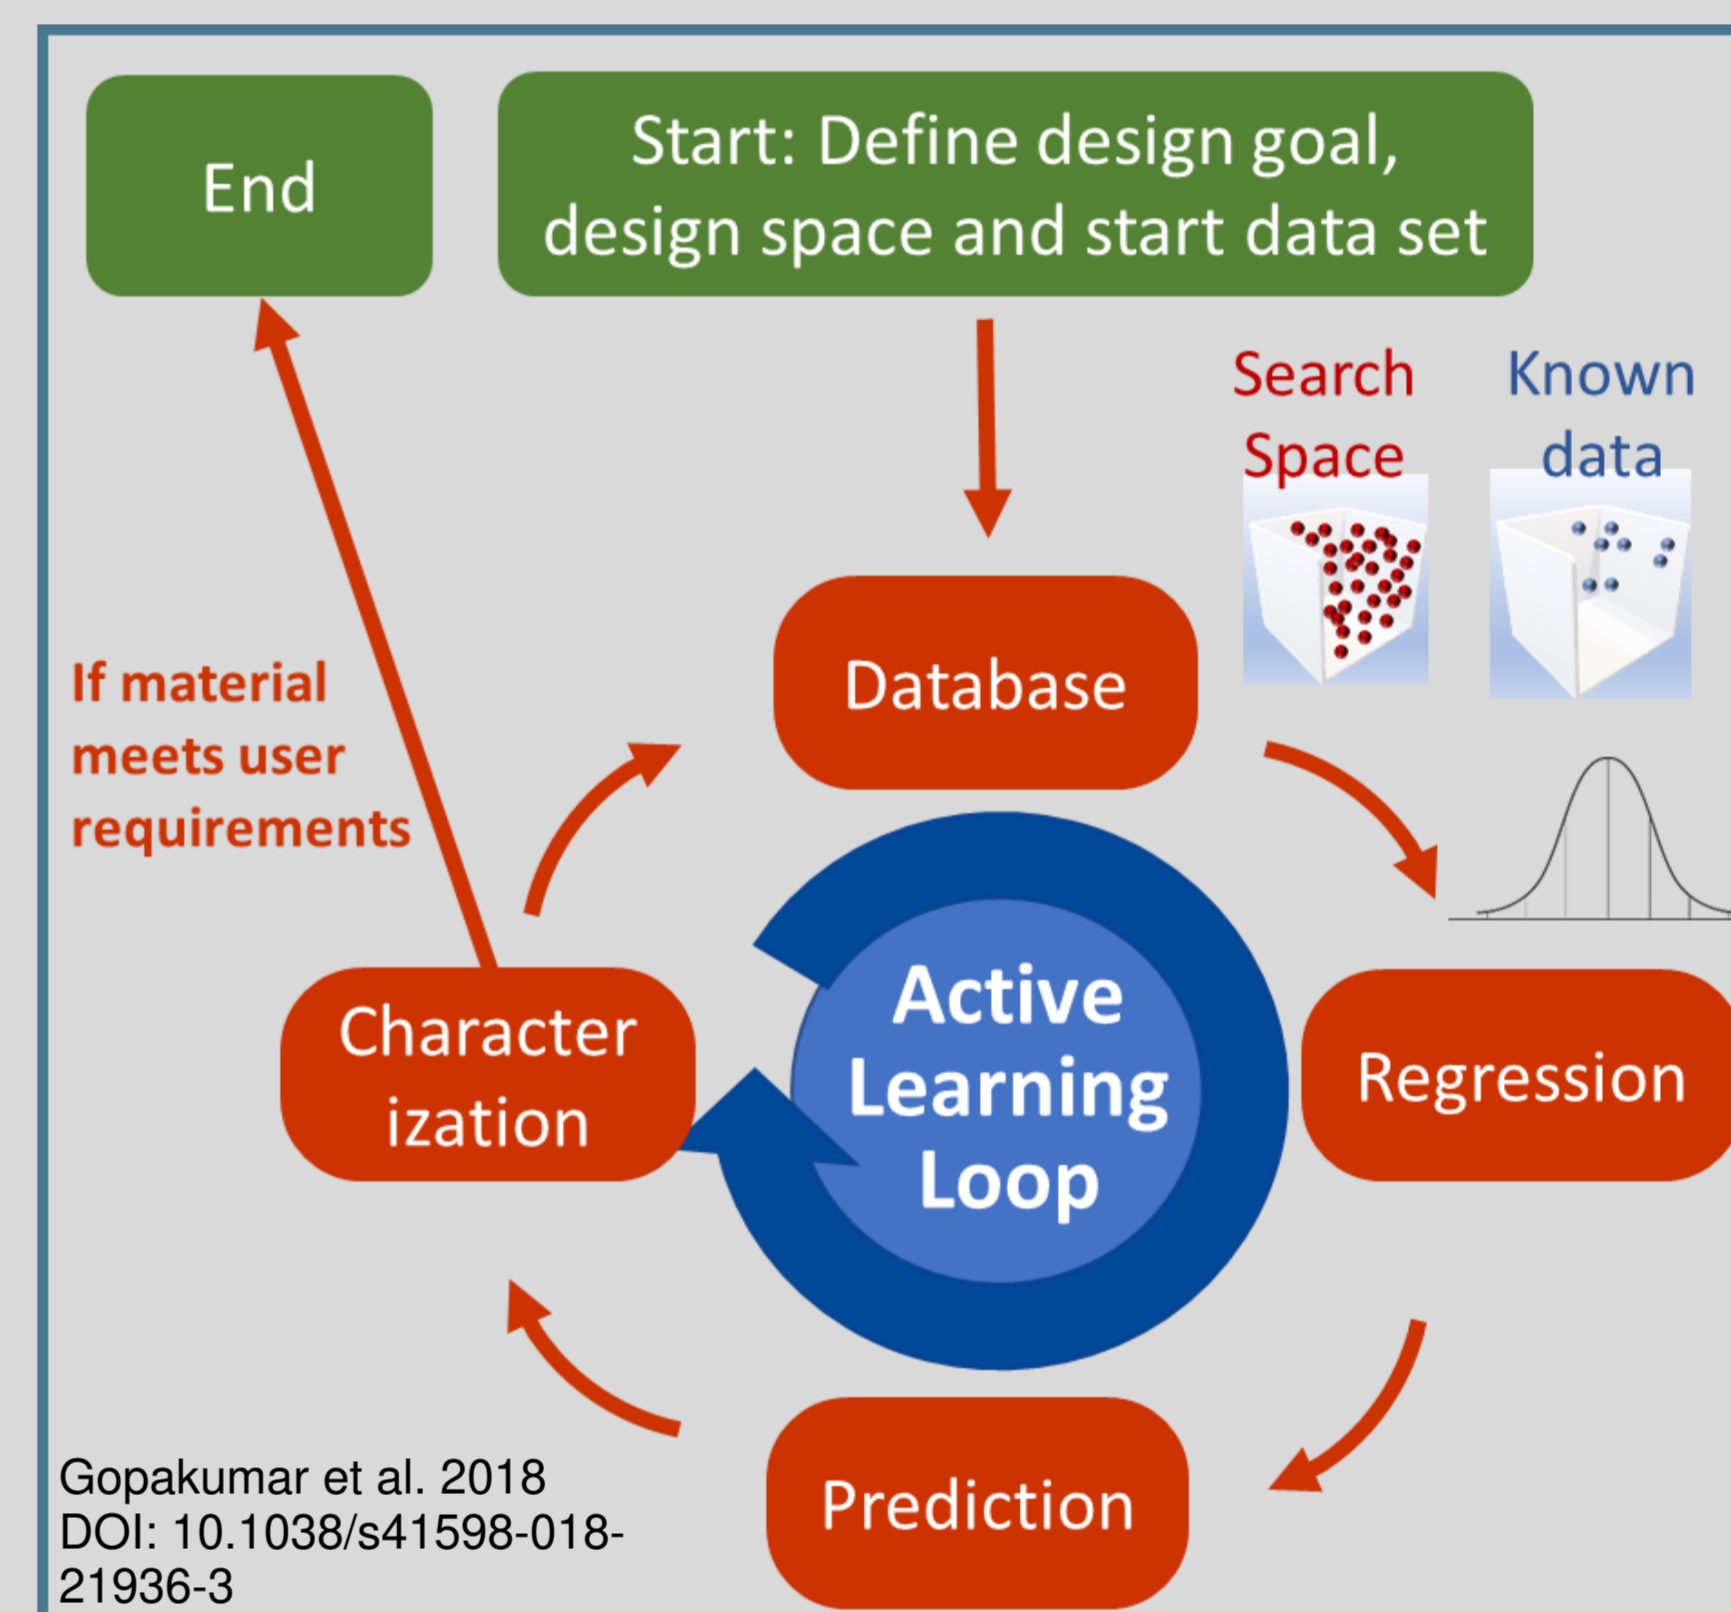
End

Start: Define design goal, design space and start data set

Search Space

Known data

If material meets user requirements

Database

Active Learning Loop

Character ization

Regression

Prediction

Gopakumar et al. 2018
DOI: 10.1038/s41598-018-21936-3